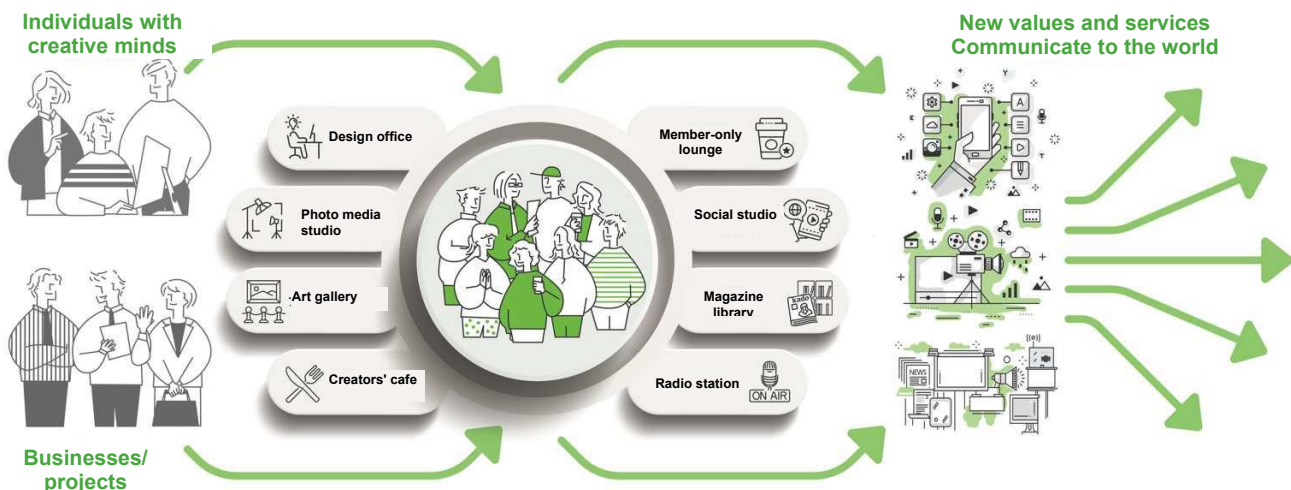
Individuals with creative minds

New values and services
Communicate to the world

Design office

Photo media studio

Art gallery

Creators' cafe

Member-only lounge

Social studio

Magazine library

Radio station

ON AIR

NEWS

Businesses/ projects